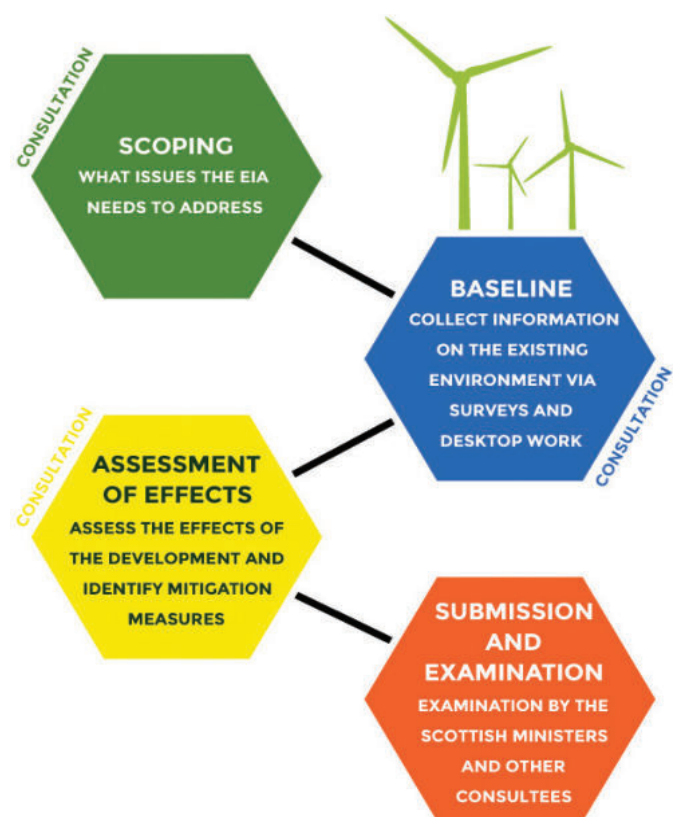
CONSULTATION

SCOPING
WHAT ISSUES THE EIA NEEDS TO ADDRESS

BASELINE
COLLECT INFORMATION ON THE EXISTING ENVIRONMENT VIA SURVEYS AND DESKTOP WORK

CONSULTATION

CONSULTATION

ASSESSMENT OF EFFECTS
ASSESS THE EFFECTS OF THE DEVELOPMENT AND IDENTIFY MITIGATION MEASURES

SUBMISSION AND EXAMINATION
EXAMINATION BY THE SCOTTISH MINISTERS AND OTHER CONSULTEES